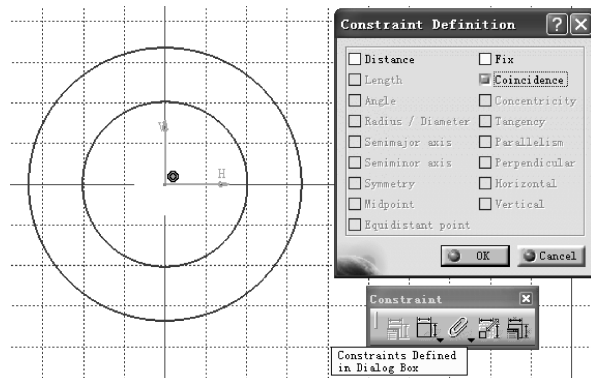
V

H

Constraint Definition

Distance
Length
Angle
Radius / Diameter
Semimajor axis
Semiminor axis
Symmetry
Midpoint
Equidistant point

Fix
Coincidence
Concentricity
Tangency
Parallelism
Perpendicular
Horizontal
Vertical

OK
Cancel

Constraint

Constraints Defined in Dialog Box